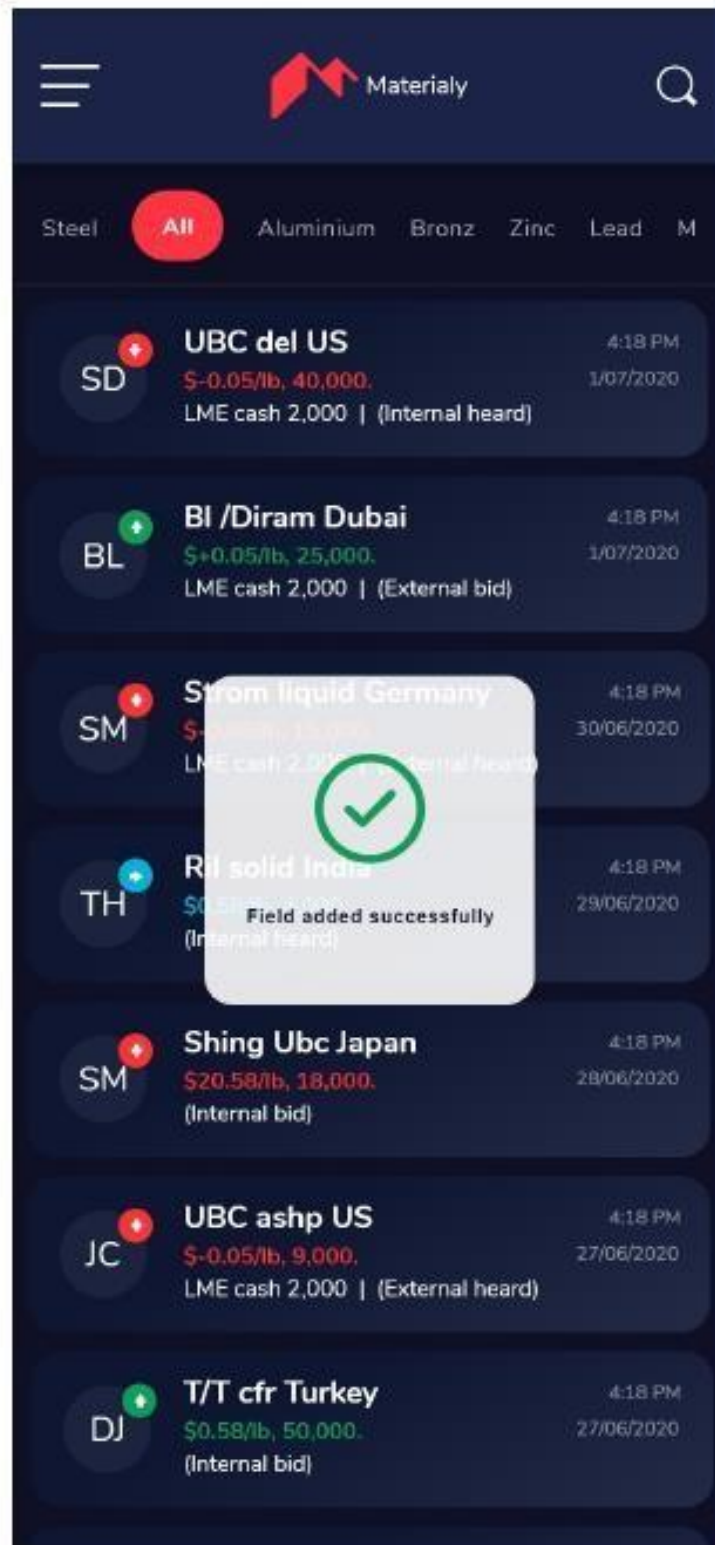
Materialy

Steel All Aluminium Bronz Zinc Lead M

SD
UBC del US
$-0.05/lb, 40,000.
LME cash 2,000 | (Internal heard)
4:18 PM
1/07/2020

BL
BI /Diram Dubai
$+0.05/lb, 25,000.
LME cash 2,000 | (External bid)
4:18 PM
1/07/2020

SM
Strom liquid Germany
$-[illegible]
LME cash 2,0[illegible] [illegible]ternal heard)
4:18 PM
30/06/2020

TH
R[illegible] solid India
$0.5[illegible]
(In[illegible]ernal heard)
4:18 PM
29/06/2020

Field added successfully

SM
Shing Ubc Japan
$20.58/lb, 18,000.
(Internal bid)
4:18 PM
28/06/2020

JC
UBC ashp US
$-0.05/lb, 9,000.
LME cash 2,000 | (External heard)
4:18 PM
27/06/2020

DJ
T/T cfr Turkey
$0.58/lb, 50,000.
(Internal bid)
4:18 PM
27/06/2020